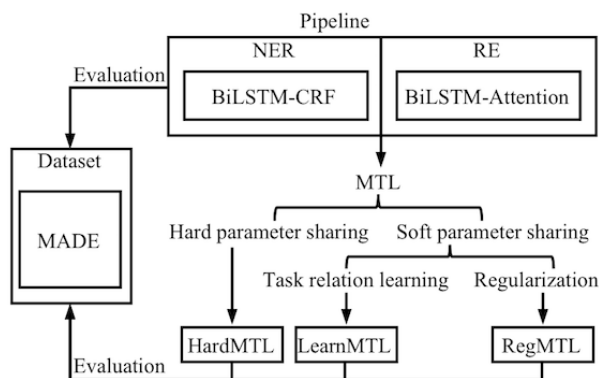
Pipeline

NER

BiLSTM-CRF

RE

BiLSTM-Attention

Evaluation

Dataset

MADE

MTL

Hard parameter sharing

Soft parameter sharing

Task relation learning

Regularization

HardMTL

LearnMTL

RegMTL

Evaluation